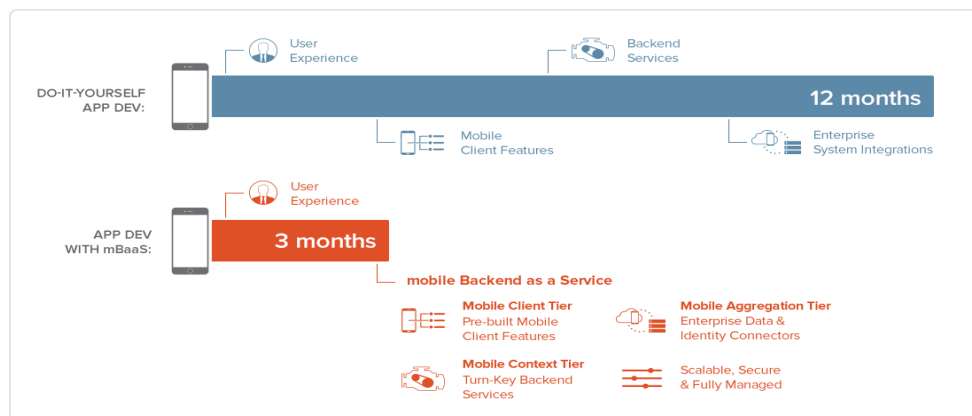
User Experience

Backend Services

DO-IT-YOURSELF APP DEV:

12 months

Mobile Client Features

Enterprise System Integrations

User Experience

APP DEV WITH mBaaS:

3 months

mobile Backend as a Service

Mobile Client Tier
Pre-built Mobile Client Features

Mobile Aggregation Tier
Enterprise Data & Identity Connectors

Mobile Context Tier
Turn-Key Backend Services

Scalable, Secure & Fully Managed